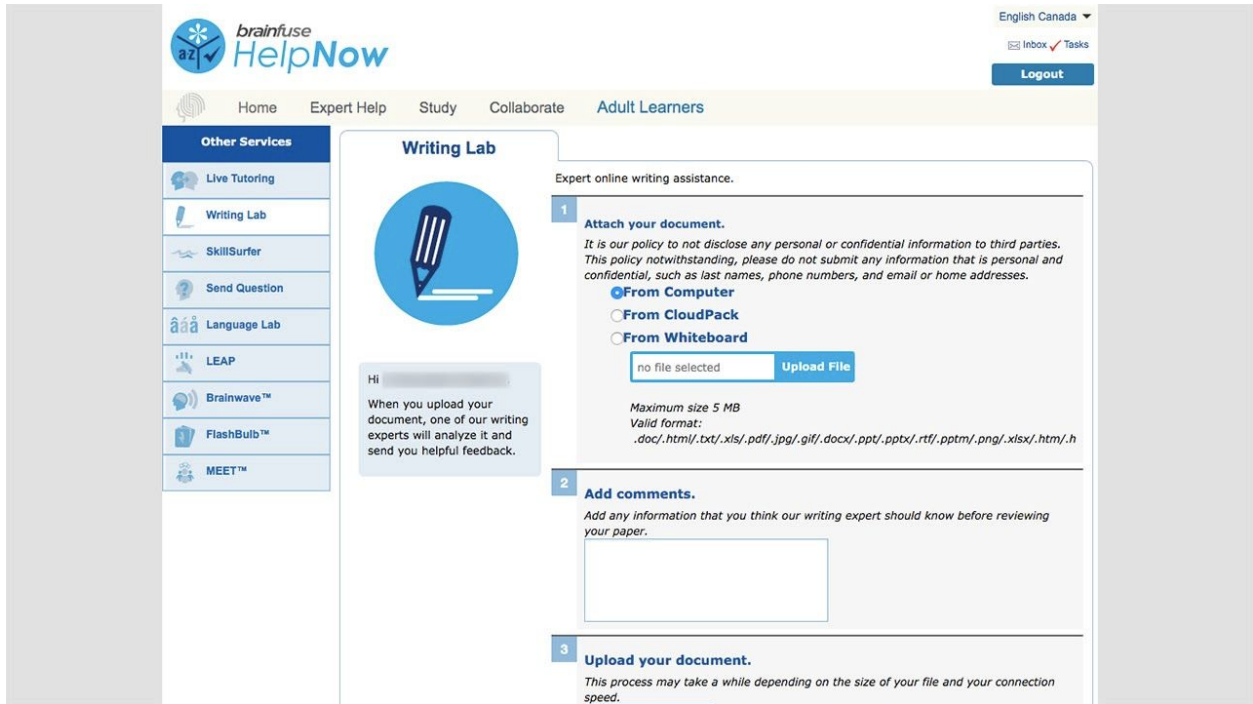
brainfuse HelpNow

English Canada

Inbox Tasks

Logout

Home Expert Help Study Collaborate Adult Learners

Other Services

Live Tutoring

Writing Lab

SkillSurfer

Send Question

Language Lab

LEAP

Brainwave™

FlashBulb™

MEET™

Writing Lab

Hi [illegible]

When you upload your document, one of our writing experts will analyze it and send you helpful feedback.

Expert online writing assistance.

1

Attach your document.

It is our policy to not disclose any personal or confidential information to third parties. This policy notwithstanding, please do not submit any information that is personal and confidential, such as last names, phone numbers, and email or home addresses.

From Computer

From CloudPack

From Whiteboard

no file selected Upload File

Maximum size 5 MB
Valid format:
.doc/.html/.txt/.xls/.pdf/.jpg/.gif/.docx/.ppt/.pptx/.rtf/.pptm/.png/.xlsx/.htm/.h

2

Add comments.

Add any information that you think our writing expert should know before reviewing your paper.

3

Upload your document.

This process may take a while depending on the size of your file and your connection speed.